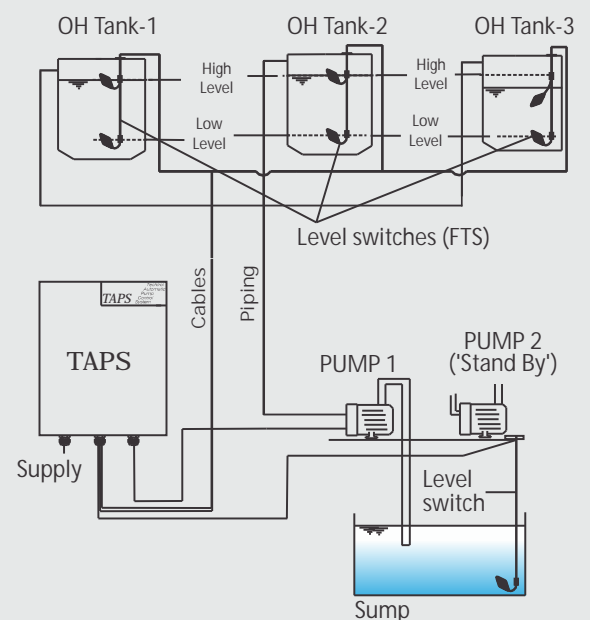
OH Tank-1

OH Tank-2

OH Tank-3

High Level

Low Level

High Level

Low Level

Level switches (FTS)

TAPS Technic Automatic Pump Control System

TAPS

Cables

Piping

PUMP 1

PUMP 2 ('Stand By')

Supply

Level switch

Sump